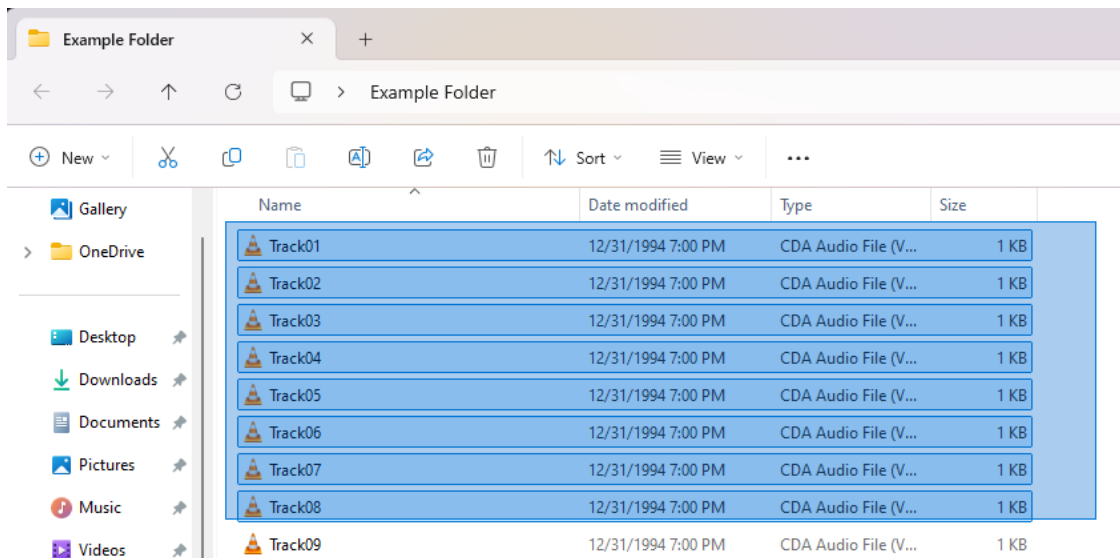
Example Folder ×  +

Example Folder

New  Sort  View  ···

Gallery
OneDrive
Desktop
Downloads
Documents
Pictures
Music
Videos

| Name | Date modified | Type | Size |
|---|---|---|---|
| Track01 | 12/31/1994 7:00 PM | CDA Audio File (V... | 1 KB |
| Track02 | 12/31/1994 7:00 PM | CDA Audio File (V... | 1 KB |
| Track03 | 12/31/1994 7:00 PM | CDA Audio File (V... | 1 KB |
| Track04 | 12/31/1994 7:00 PM | CDA Audio File (V... | 1 KB |
| Track05 | 12/31/1994 7:00 PM | CDA Audio File (V... | 1 KB |
| Track06 | 12/31/1994 7:00 PM | CDA Audio File (V... | 1 KB |
| Track07 | 12/31/1994 7:00 PM | CDA Audio File (V... | 1 KB |
| Track08 | 12/31/1994 7:00 PM | CDA Audio File (V... | 1 KB |
| Track09 | 12/31/1994 7:00 PM | CDA Audio File (V... | 1 KB |